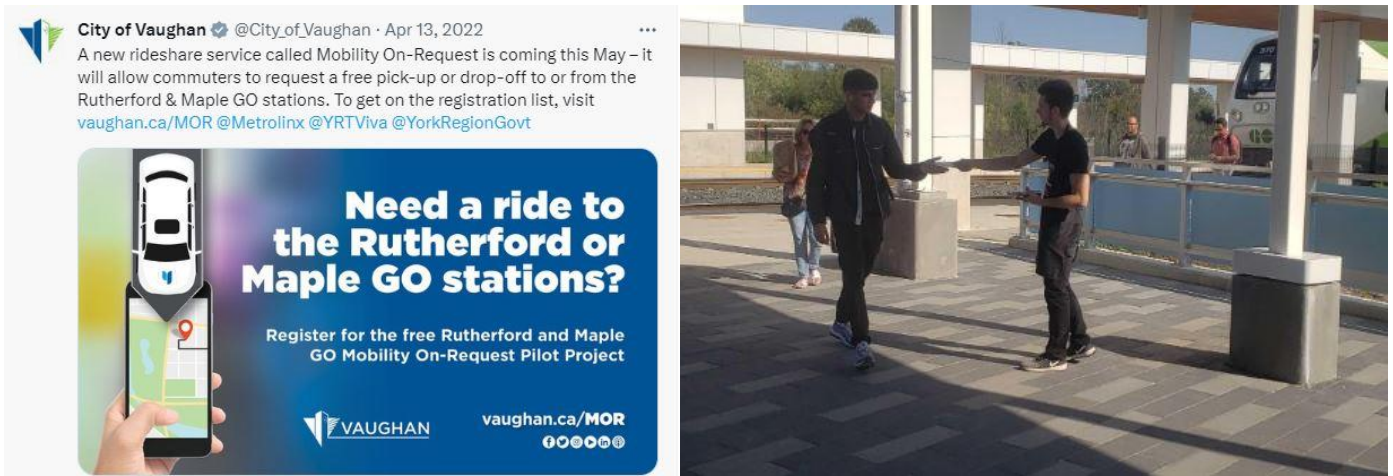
City of Vaughan @City_of_Vaughan · Apr 13, 2022
A new rideshare service called Mobility On-Request is coming this May – it will allow commuters to request a free pick-up or drop-off to or from the Rutherford & Maple GO stations. To get on the registration list, visit vaughan.ca/MOR @Metrolinx @YRTViva @YorkRegionGovt

Need a ride to the Rutherford or Maple GO stations?

Register for the free Rutherford and Maple GO Mobility On-Request Pilot Project

VAUGHAN

vaughan.ca/MOR